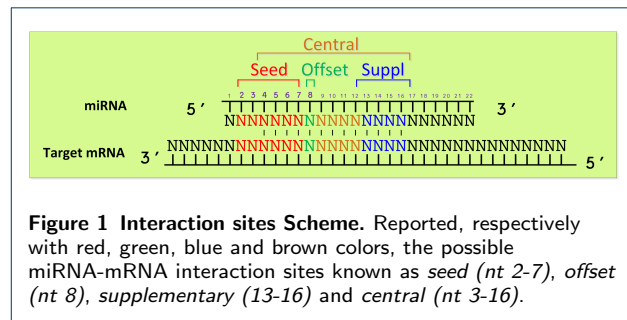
Central

Seed Offset Suppl

1 2 3 4 5 6 7 8 9 10 11 12 13 14 15 16 17 18 19 20 21 22

miRNA 5′ NNNNNNNNNNNNNNNNNNNNNN 3′

Target mRNA 3′ NNNNNNNNNNNNNNNNNNNNNNNNNNNNNNNNNNNN 5′

**Figure 1 Interaction sites Scheme.** Reported, respectively with red, green, blue and brown colors, the possible miRNA-mRNA interaction sites known as *seed (nt 2-7)*, *offset (nt 8)*, *supplementary (13-16)* and *central (nt 3-16)*.